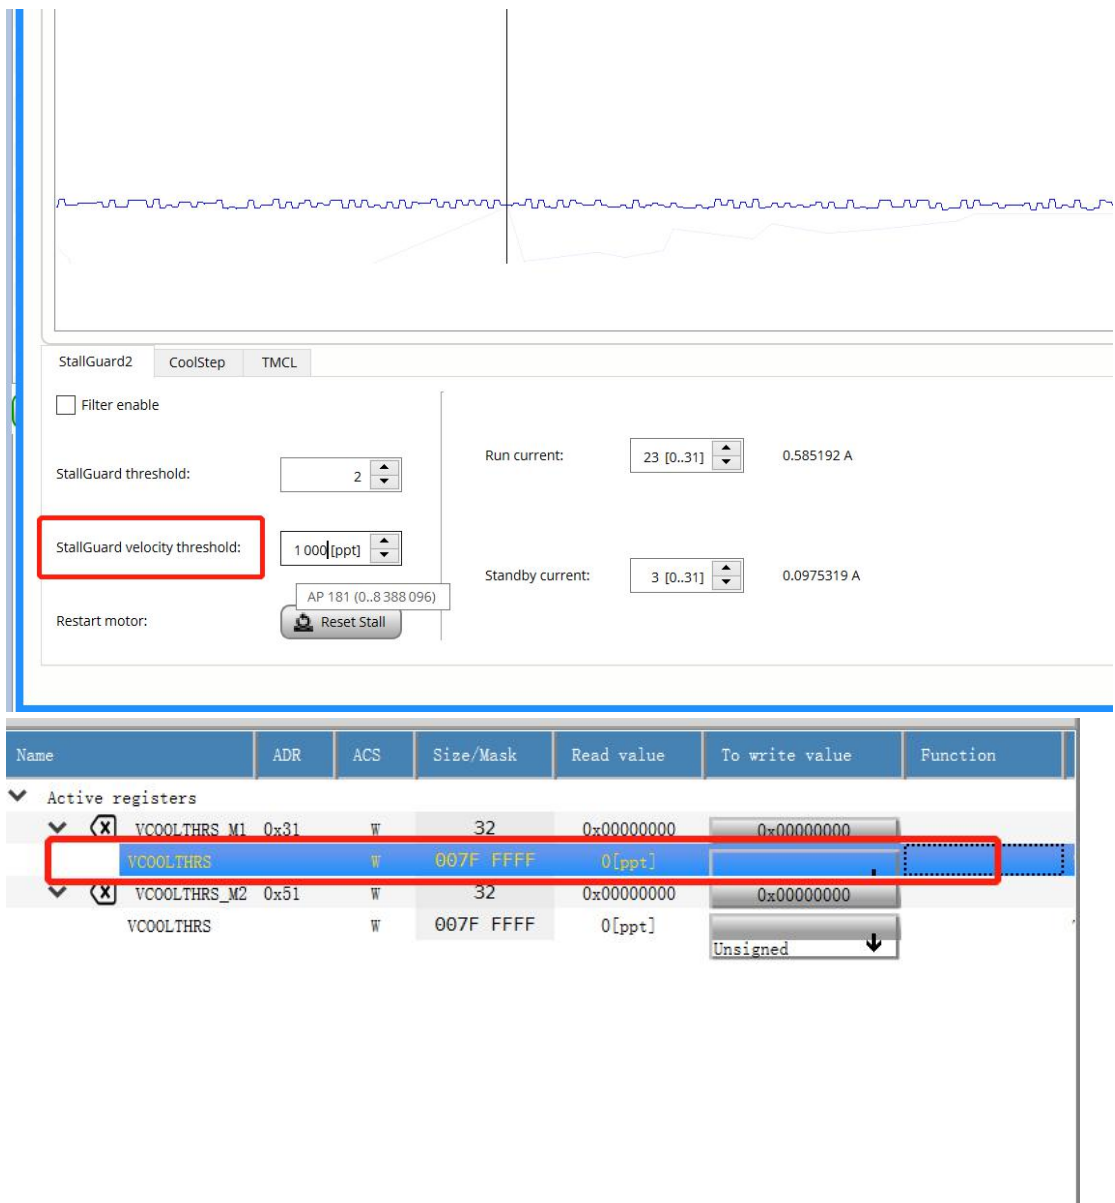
StallGuard2 CoolStep TMCL

Filter enable

StallGuard threshold: 2

StallGuard velocity threshold: 1 000 [ppt]

AP 181 (0..8 388 096)

Restart motor: Reset Stall

Run current: 23 [0..31] 0.585192 A

Standby current: 3 [0..31] 0.0975319 A

| Name | ADR | ACS | Size/Mask | Read value | To write value | Function |
|---|---|---|---|---|---|---|
| Active registers | | | | | | |
| VCOOLTHRS_M1 | 0x31 | W | 32 | 0x00000000 | 0x00000000 | |
| VCOOLTHRS | | W | 007F FFFF | 0[ppt] | | |
| VCOOLTHRS_M2 | 0x51 | W | 32 | 0x00000000 | 0x00000000 | |
| VCOOLTHRS | | W | 007F FFFF | 0[ppt] | Unsigned | |